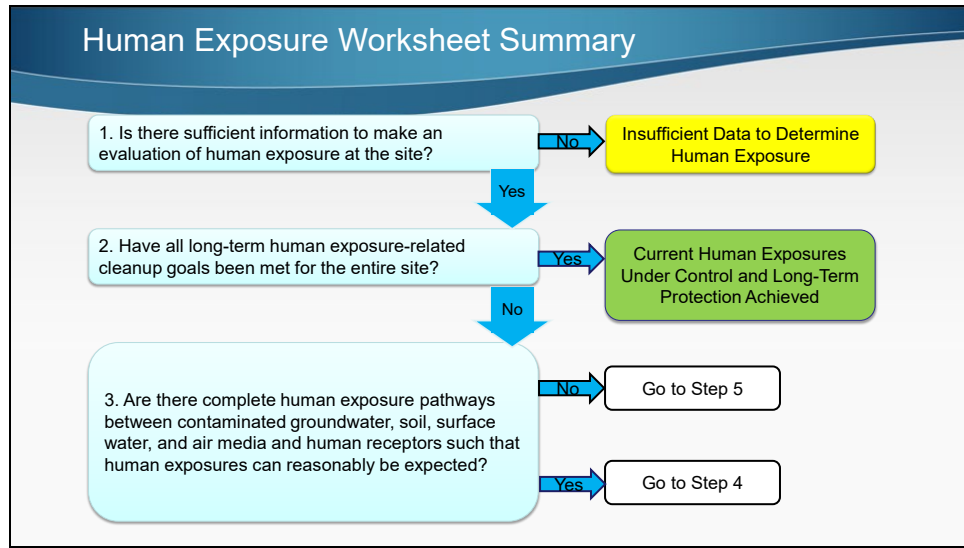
Human Exposure Worksheet Summary

1. Is there sufficient information to make an evaluation of human exposure at the site?

No

Insufficient Data to Determine Human Exposure

Yes

2. Have all long-term human exposure-related cleanup goals been met for the entire site?

Yes

Current Human Exposures Under Control and Long-Term Protection Achieved

No

3. Are there complete human exposure pathways between contaminated groundwater, soil, surface water, and air media and human receptors such that human exposures can reasonably be expected?

No

Go to Step 5

Yes

Go to Step 4